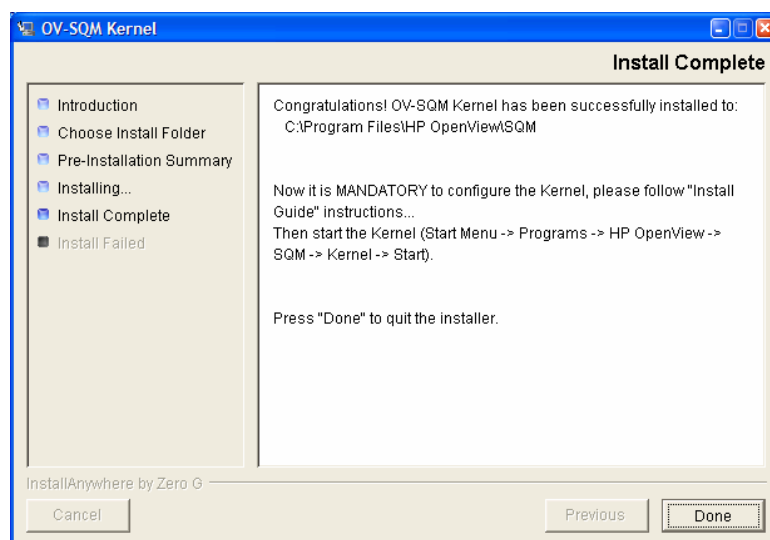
OV-SQM Kernel

Install Complete

Introduction
Choose Install Folder
Pre-Installation Summary
Installing...
Install Complete
Install Failed

Congratulations! OV-SQM Kernel has been successfully installed to:
C:\Program Files\HP OpenView\SQM

Now it is MANDATORY to configure the Kernel, please follow "Install Guide" instructions...
Then start the Kernel (Start Menu -> Programs -> HP OpenView -> SQM -> Kernel -> Start).

Press "Done" to quit the installer.

InstallAnywhere by Zero G

Cancel

Previous

Done